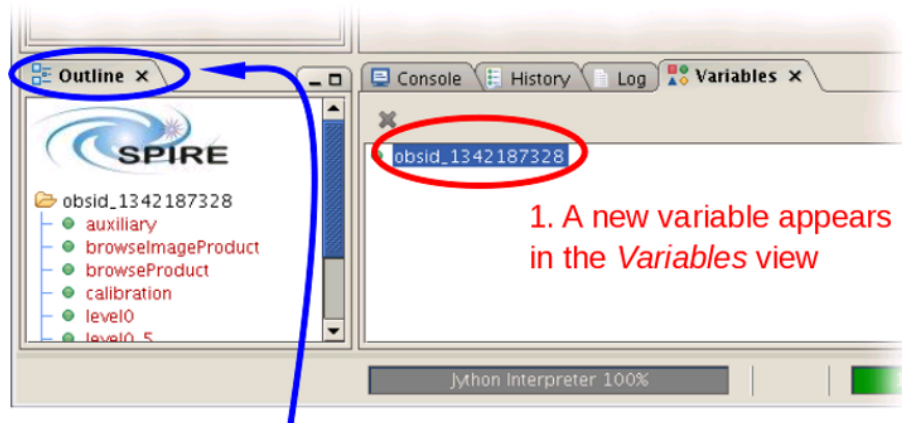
Outline ×

SPIRE

obsid_1342187328
auxiliary
browseImageProduct
browseProduct
calibration
level0
level0_5

Console History Log Variables ×

obsid_1342187328

1. A new variable appears in the *Variables* view

Jython Interpreter 100%